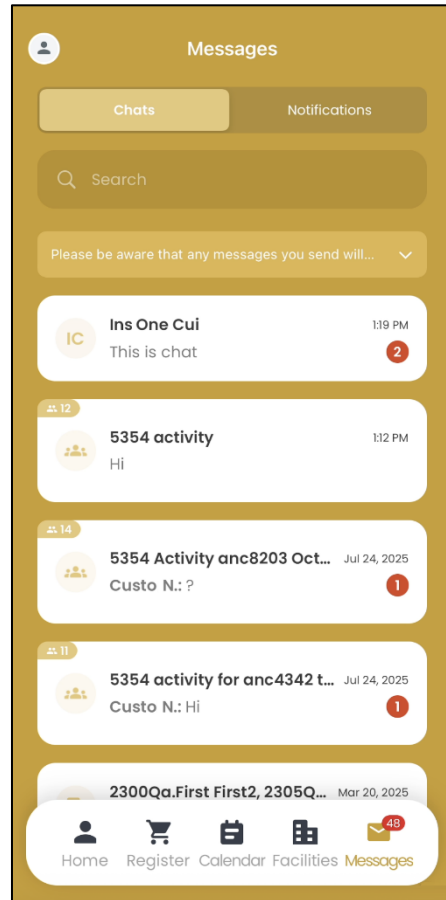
Messages

Chats | Notifications

Search

Please be aware that any messages you send will...

IC
Ins One Cui
1:19 PM
This is chat
2

12
5354 activity
1:12 PM
Hi

14
5354 Activity anc8203 Oct...
Jul 24, 2025
Custo N.: ?
1

11
5354 activity for anc4342 t...
Jul 24, 2025
Custo N.: Hi
1

2300Qa.First First2, 2305Q...
Mar 20, 2025

Home
Register
Calendar
Facilities
48
Messages